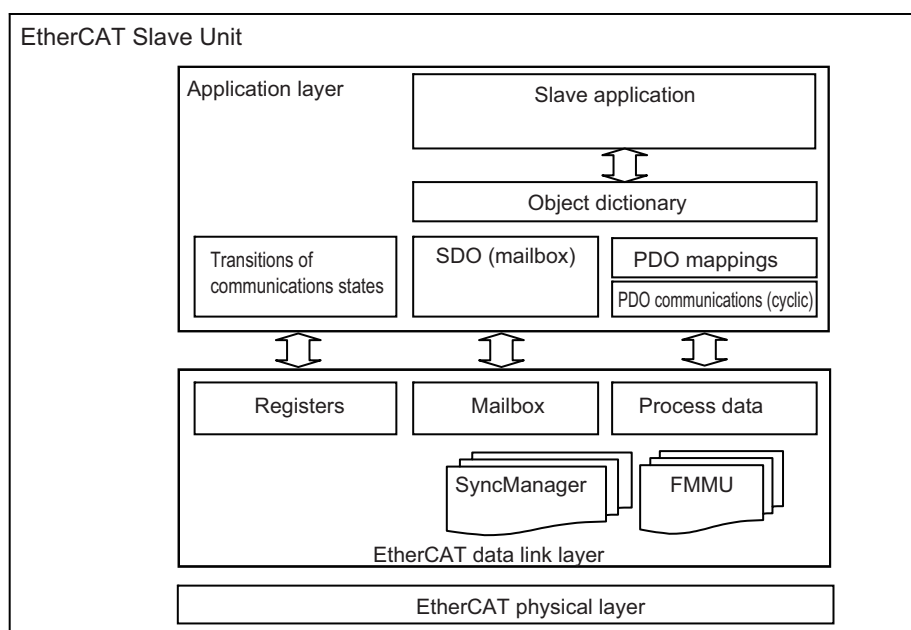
EtherCAT Slave Unit

Application layer

Slave application

Object dictionary

Transitions of communications states

SDO (mailbox)

PDO mappings

PDO communications (cyclic)

Registers

Mailbox

Process data

SyncManager

FMMU

EtherCAT data link layer

EtherCAT physical layer